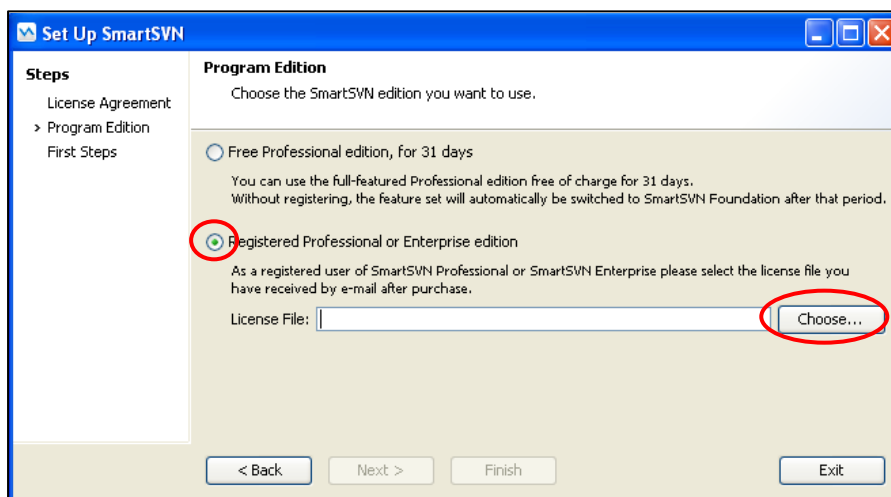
Set Up SmartSVN

Steps

License Agreement

> Program Edition

First Steps

Program Edition

Choose the SmartSVN edition you want to use.

Free Professional edition, for 31 days

You can use the full-featured Professional edition free of charge for 31 days.
Without registering, the feature set will automatically be switched to SmartSVN Foundation after that period.

Registered Professional or Enterprise edition

As a registered user of SmartSVN Professional or SmartSVN Enterprise please select the license file you have received by e-mail after purchase.

License File:

Choose...

< Back

Next >

Finish

Exit